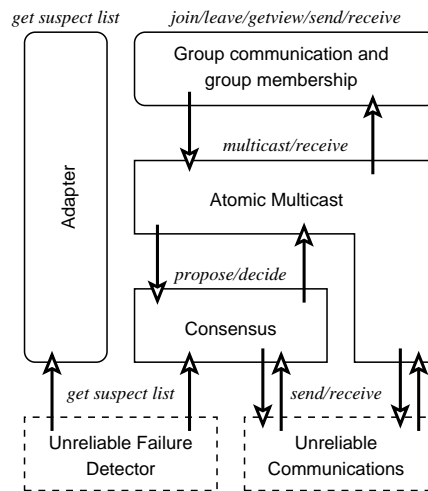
get suspect list

join/leave/getview/send/receive

Group communication and group membership

Adapter

multicast/receive

Atomic Multicast

propose/decide

Consensus

get suspect list

send/receive

Unreliable Failure Detector

Unreliable Communications